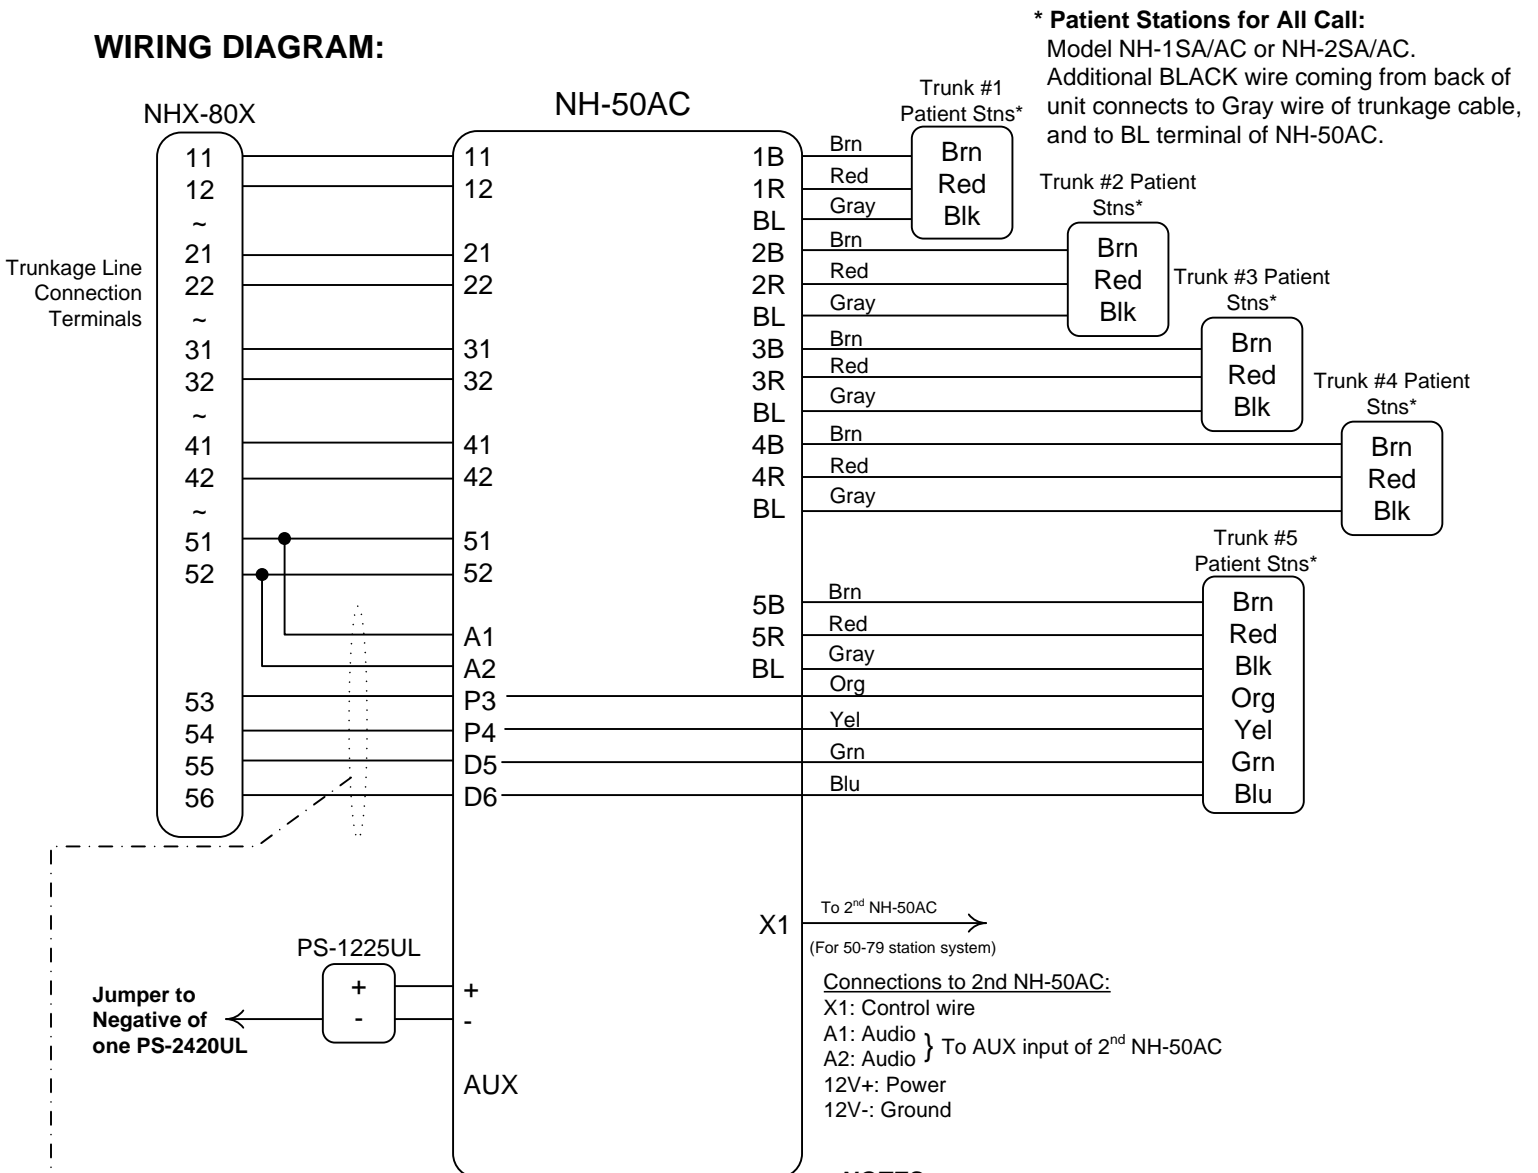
WIRING DIAGRAM:

* Patient Stations for All Call:
Model NH-1SA/AC or NH-2SA/AC. Additional BLACK wire coming from back of unit connects to Gray wire of trunkage cable, and to BL terminal of NH-50AC.

NHX-80X

NH-50AC

Trunk #1 Patient Stns*

Trunk #2 Patient Stns*

Trunk #3 Patient Stns*

Trunk #4 Patient Stns*

Trunk #5 Patient Stns*

11
12
~
21
22
~
31
32
~
41
42
~
51
52

53
54
55
56

Trunkage Line Connection Terminals

11
12
21
22
31
32
41
42
51
52
A1
A2
P3
P4
D5
D6

1B
1R
BL
2B
2R
BL
3B
3R
BL
4B
4R
BL
5B
5R
BL

Brn
Red
Gray
Brn
Red
Gray
Brn
Red
Gray
Brn
Red
Gray
Brn
Red
Gray
Org
Yel
Grn
Blu

Brn
Red
Blk

Brn
Red
Blk

Brn
Red
Blk

Brn
Red
Blk

Brn
Red
Blk
Org
Yel
Grn
Blu

X1

To 2$^{nd}$ NH-50AC
(For 50-79 station system)

Connections to 2nd NH-50AC:
X1: Control wire
A1: Audio
A2: Audio } To AUX input of 2$^{nd}$ NH-50AC
12V+: Power
12V-: Ground

PS-1225UL
+
-

+
-
AUX

Jumper to Negative of one PS-2420UL